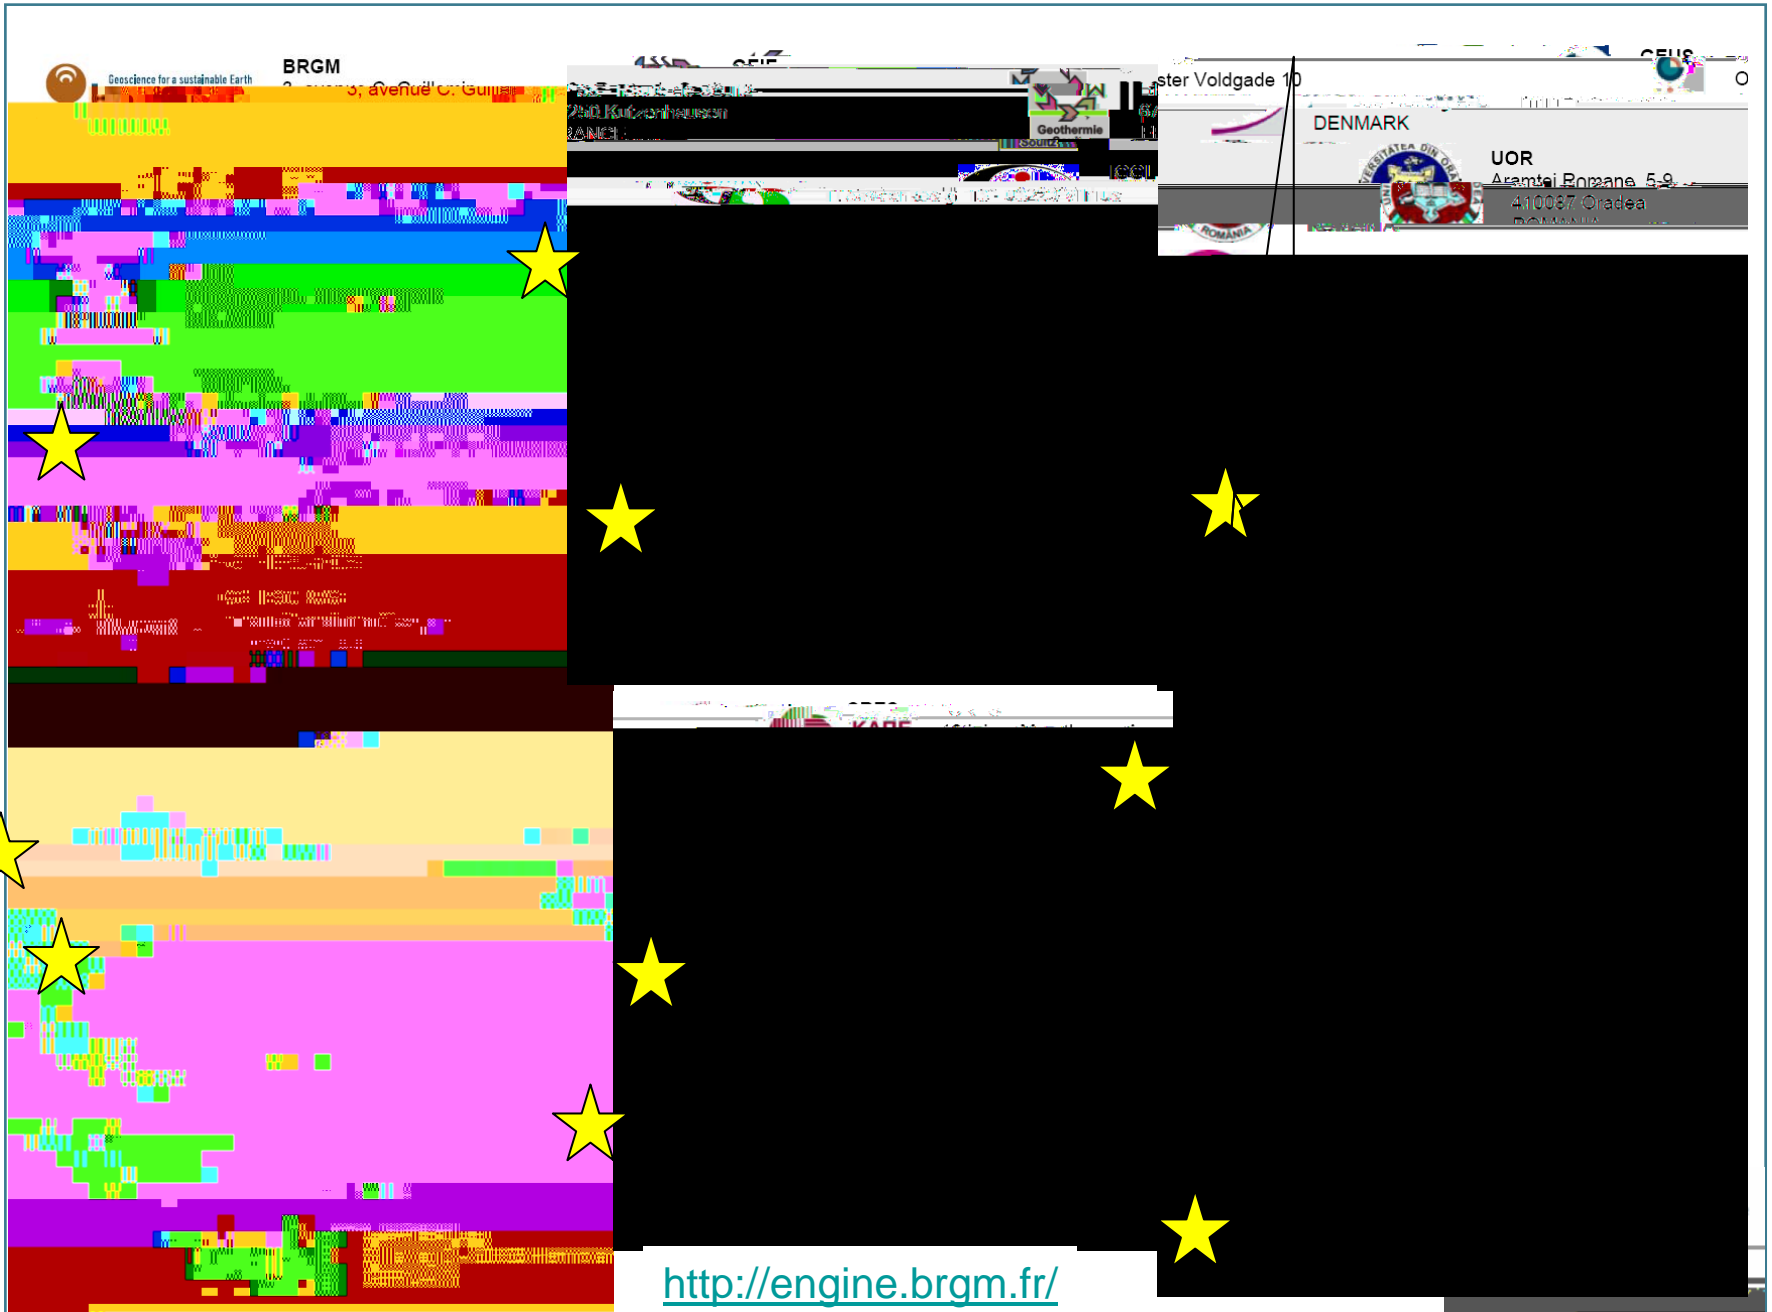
Geoscience for a sustainable Earth

BRGM

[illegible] avenue C. Guil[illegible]

GEIE

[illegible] Kutzenhausen

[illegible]ANCE

Geothermie Soultz

GEUS

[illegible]ster Voldgade 10

DENMARK

UOR

Aramtei Romane 5-9

410087 Oradea

ROMANIA

CRES

KAPE

http://engine.brgm.fr/